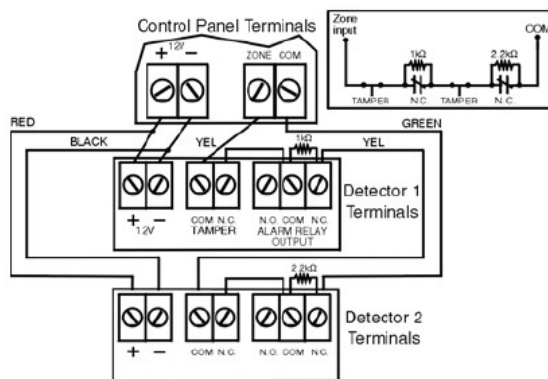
Control Panel Terminals

12V
+ −
ZONE COM

Zone input
COM
1kΩ
2.2kΩ
TAMPER
N.C.
TAMPER
N.C.

RED
GREEN
BLACK
YEL
1kΩ
YEL

+ −
12V
COM N.C.
TAMPER
N.O. COM N.C.
ALARM RELAY OUTPUT

Detector 1 Terminals

2.2kΩ

+ −
COM N.C.
N.O. COM N.C.

Detector 2 Terminals